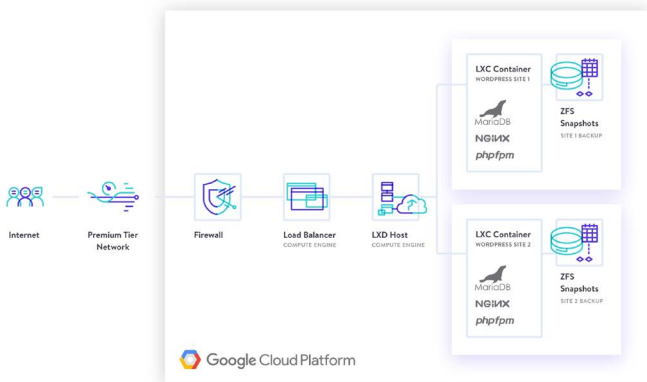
Internet

Premium Tier Network

Firewall

Load Balancer
COMPUTE ENGINE

LXD Host
COMPUTE ENGINE

LXC Container
WORDPRESS SITE 1

MariaDB
NGINX
phpfpm

ZFS Snapshots
SITE 1 BACKUP

LXC Container
WORDPRESS SITE 2

MariaDB
NGINX
phpfpm

ZFS Snapshots
SITE 2 BACKUP

Google Cloud Platform